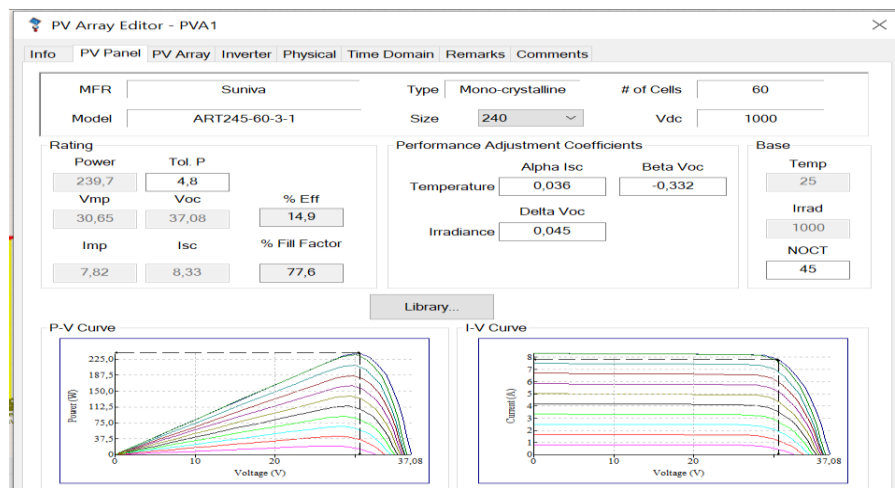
PV Array Editor - PVA1

Info | PV Panel | PV Array | Inverter | Physical | Time Domain | Remarks | Comments

MFR Suniva
Type Mono-crystalline
# of Cells 60
Model ART245-60-3-1
Size 240
Vdc 1000

Rating
Power 239,7
Tol. P 4,8
Vmp 30,65
Voc 37,08
% Eff 14,9
Imp 7,82
Isc 8,33
% Fill Factor 77,6

Performance Adjustment Coefficients
Alpha Isc
Beta Voc
Temperature 0,036 -0,332
Delta Voc
Irradiance 0,045

Base
Temp 25
Irrad 1000
NOCT 45

Library...

P-V Curve
225,0
187,5
150,0
112,5
75,0
37,5
0
Power (W)
0 10 20 37,08
Voltage (V)

I-V Curve
8
7
6
5
4
3
2
1
0
Current (A)
0 10 20 37,08
Voltage (V)